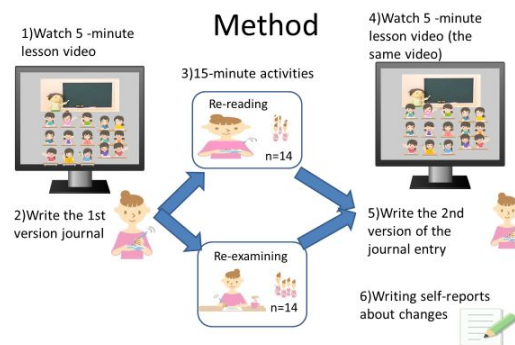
Method

1)Watch 5 -minute lesson video

2)Write the 1st version journal

3)15-minute activities

Re-reading

n=14

Re-examining

n=14

4)Watch 5 -minute lesson video (the same video)

5)Write the 2nd version of the journal entry

6)Writing self-reports about changes